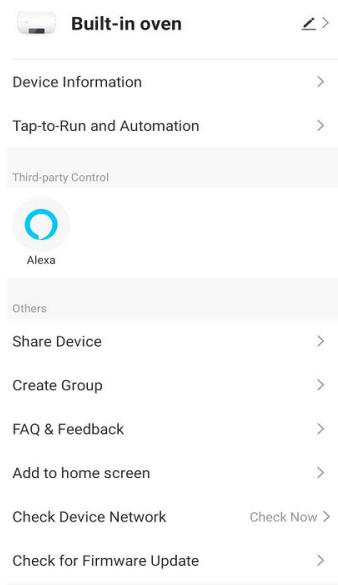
Built-in oven

Device Information

Tap-to-Run and Automation

Third-party Control

Alexa

Others

Share Device

Create Group

FAQ & Feedback

Add to home screen

Check Device Network

Check Now

Check for Firmware Update